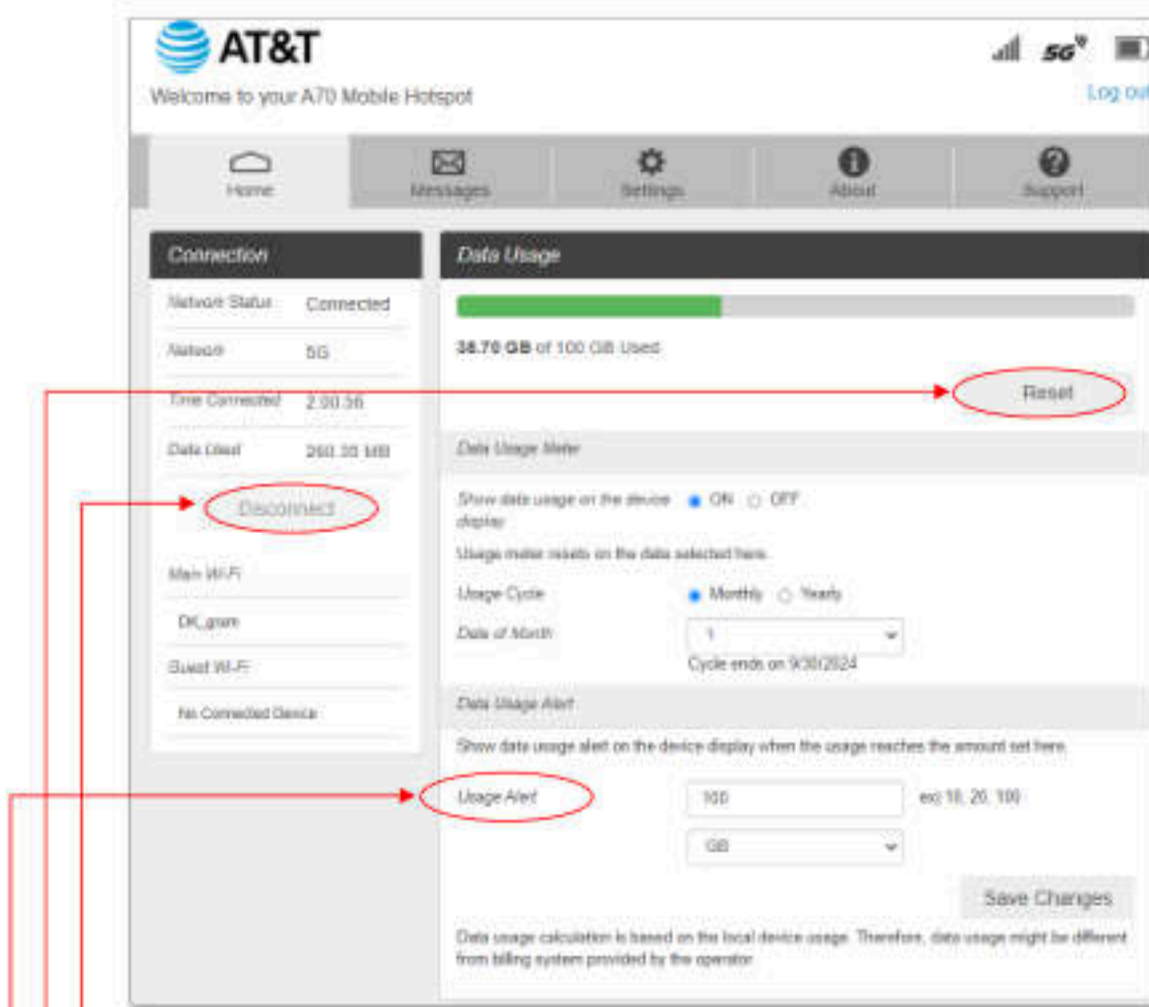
AT&T
5G
Welcome to your A70 Mobile Hotspot
Log out

Home
Messages
Settings
About
Support

Connection

| Network Status | Connected |
|---|---|
| Network | 5G |
| Time Connected | 2:00:56 |
| Data Used | 260.20 MB |

Disconnect

Main Wi-Fi
DK_gram
Guest Wi-Fi
No Connected Device

Data Usage

38.70 GB of 100 GB Used

Reset

Data Usage Meter

Show data usage on the device display ON OFF

Usage meter resets on the date selected here.

Usage Cycle Monthly Yearly

Date of Month 1

Cycle ends on 9/30/2024

Data Usage Alert

Show data usage alert on the device display when the usage reaches the amount set here.

Usage Alert 100 ex) 10, 20, 100

GB

Save Changes

Data usage calculation is based on the local device usage. Therefore, data usage might be different from billing system provided by the operator.